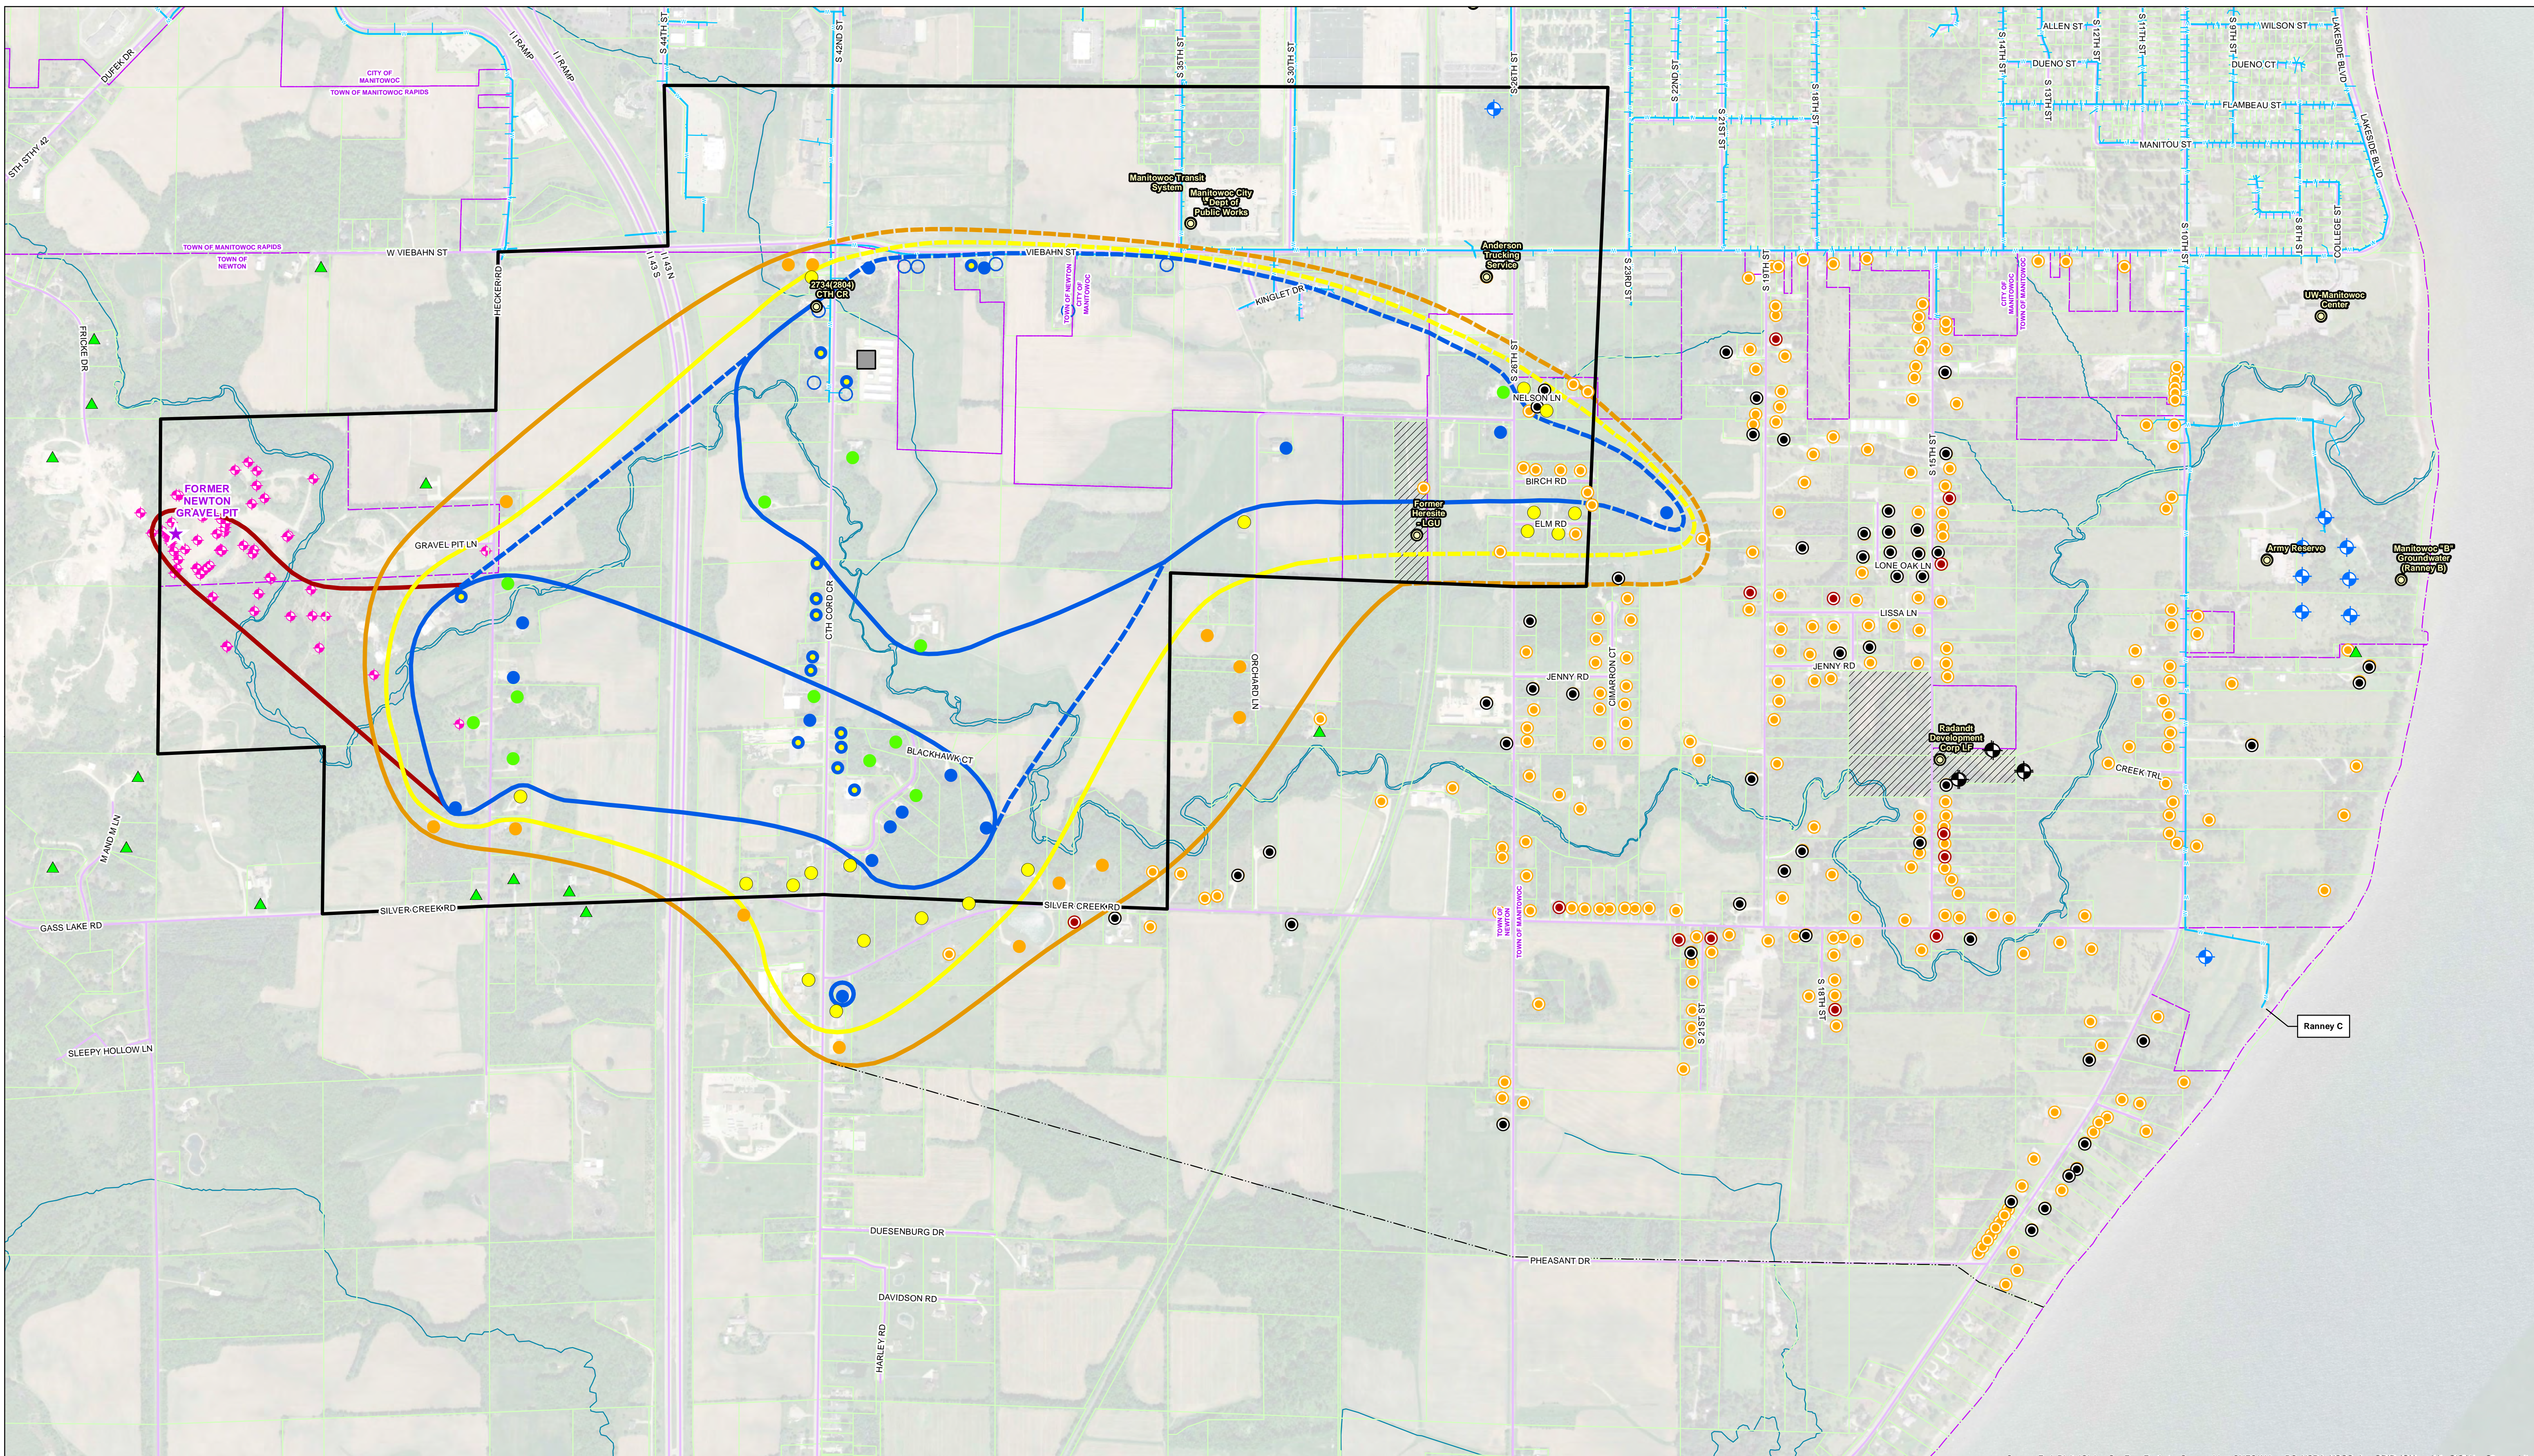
DUFEK DR
CITY OF MANITOWOC
TOWN OF MANITOWOC RAPIDS
I 43 RAMP
I 43 RAMP
S 44TH ST
S 42ND ST
S 35TH ST
S 30TH ST
S 26TH ST
ALLEN ST
WILSON ST
DUENO ST
DUENO CT
FLAMBEAU ST
MANITOU ST
LAKESIDE BLVD
S 22ND ST
S 21ST ST
S 18TH ST
S 14TH ST
S 12TH ST
S 13TH ST
S 11TH ST
S 10TH ST
S 9TH ST
S 8TH ST
COLLEGE ST
STH 42
Manitowoc Transit System
Manitowoc City Dept of Public Works
Anderson Trucking Service
UW-Manitowoc Center
TOWN OF MANITOWOC RAPIDS
TOWN OF NEWTON
W VIEBAHN ST
VIEBAHN ST
HECKER RD
I 43 S
2734(2804) CTH CR
TOWN OF NEWTON
CITY OF MANITOWOC
KINGLET DR
S 23RD ST
S 19TH ST
CITY OF MANITOWOC
TOWN OF MANITOWOC
FRICKE DR
NELSON LN
FORMER NEWTON GRAVEL PIT
BIRCH RD
S 15TH ST
Former Heresite LGU
ELM RD
GRAVEL PIT LN
LONE OAK LN
Army Reserve
Manitowoc "D" Groundwater (Ranney B)
LISSA LN
CTH CORD CR
JENNY RD
JENNY RD
CIMARRON CT
ORCHARD LN
Radandt Development Corp LF
BLACKHAWK CT
CREEK TRL
M AND M LN
SILVER CREEK RD
SILVER CREEK RD
GASS LAKE RD
TOWN OF NEWTON
TOWN OF MANITOWOC
S 21ST ST
S 18TH ST
Ranney C
SLEEPY HOLLOW LN
DUESENBURG DR
PHEASANT DR
DAVIDSON RD
HARLEY RD